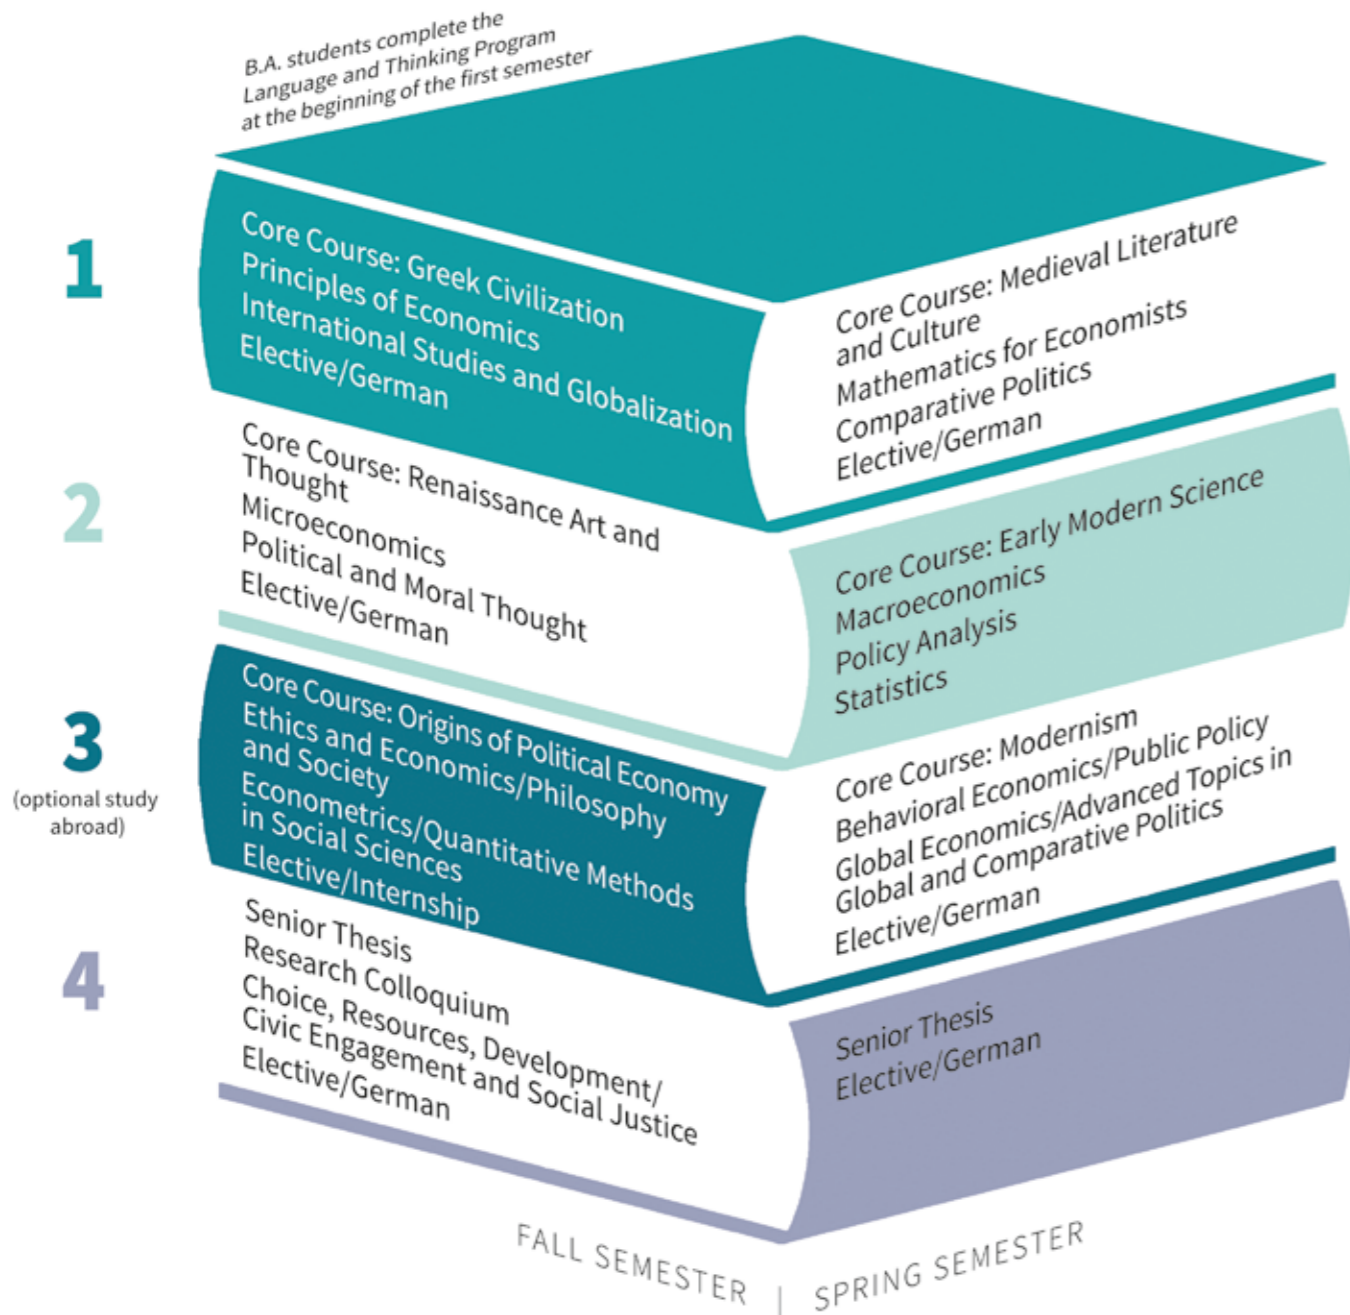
B.A. students complete the Language and Thinking Program at the beginning of the first semester

1

Core Course: Greek Civilization
Principles of Economics
International Studies and Globalization
Elective/German

Core Course: Medieval Literature and Culture
Mathematics for Economists
Comparative Politics
Elective/German

2

Core Course: Renaissance Art and Thought
Microeconomics
Political and Moral Thought
Elective/German

Core Course: Early Modern Science
Macroeconomics
Policy Analysis
Statistics

3
(optional study abroad)

Core Course: Origins of Political Economy
Ethics and Economics/Philosophy and Society
Econometrics/Quantitative Methods in Social Sciences
Elective/Internship

Core Course: Modernism
Behavioral Economics/Public Policy
Global Economics/Advanced Topics in Global and Comparative Politics
Elective/German

4

Senior Thesis
Research Colloquium
Choice, Resources, Development/Civic Engagement and Social Justice
Elective/German

Senior Thesis
Elective/German

FALL SEMESTER | SPRING SEMESTER